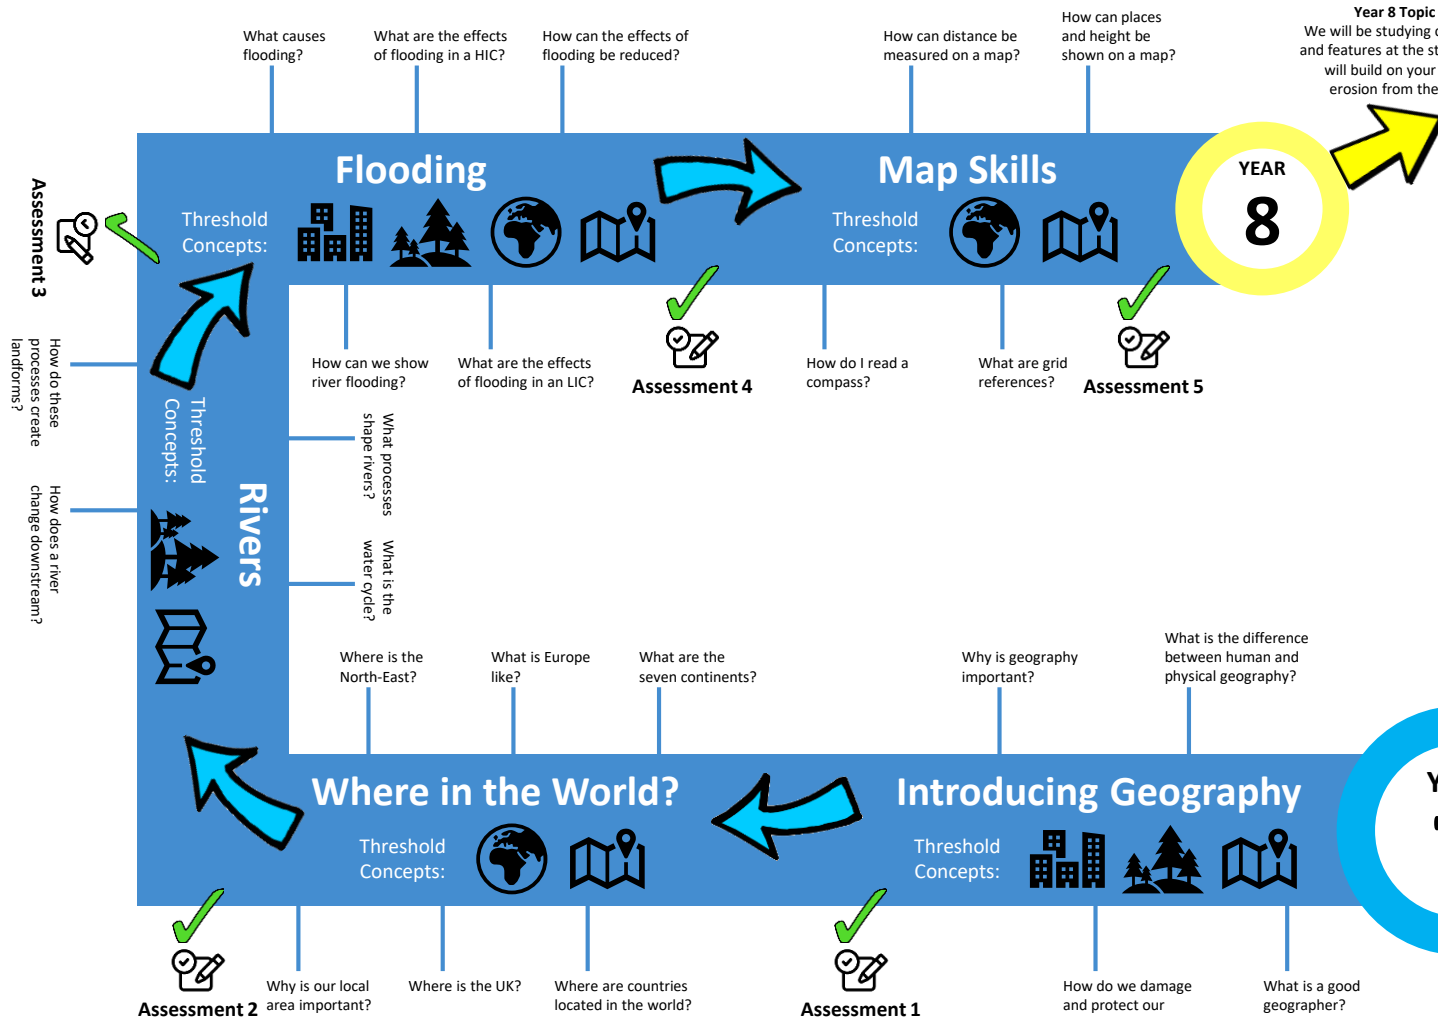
What causes flooding?

What are the effects of flooding in a HIC?

How can the effects of flooding be reduced?

How can distance be measured on a map?

How can places and height be shown on a map?

Year 8 Topic
We will be studying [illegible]
and features at the st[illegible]
will build on your
erosion from the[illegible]

Flooding

Threshold Concepts:

Map Skills

Threshold Concepts:

YEAR
8

Assessment 3

How can we show river flooding?

What are the effects of flooding in an LIC?

Assessment 4

How do I read a compass?

What are grid references?

Assessment 5

How do these processes create landforms?

How does a river change downstream?

Threshold Concepts:

Rivers

What processes shape rivers?

What is the water cycle?

Where is the North-East?

What is Europe like?

What are the seven continents?

Why is geography important?

What is the difference between human and physical geography?

Where in the World?

Threshold Concepts:

Introducing Geography

Threshold Concepts:

Y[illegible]

Assessment 2

Why is our local area important?

Where is the UK?

Where are countries located in the world?

Assessment 1

How do we damage and protect our

What is a good geographer?